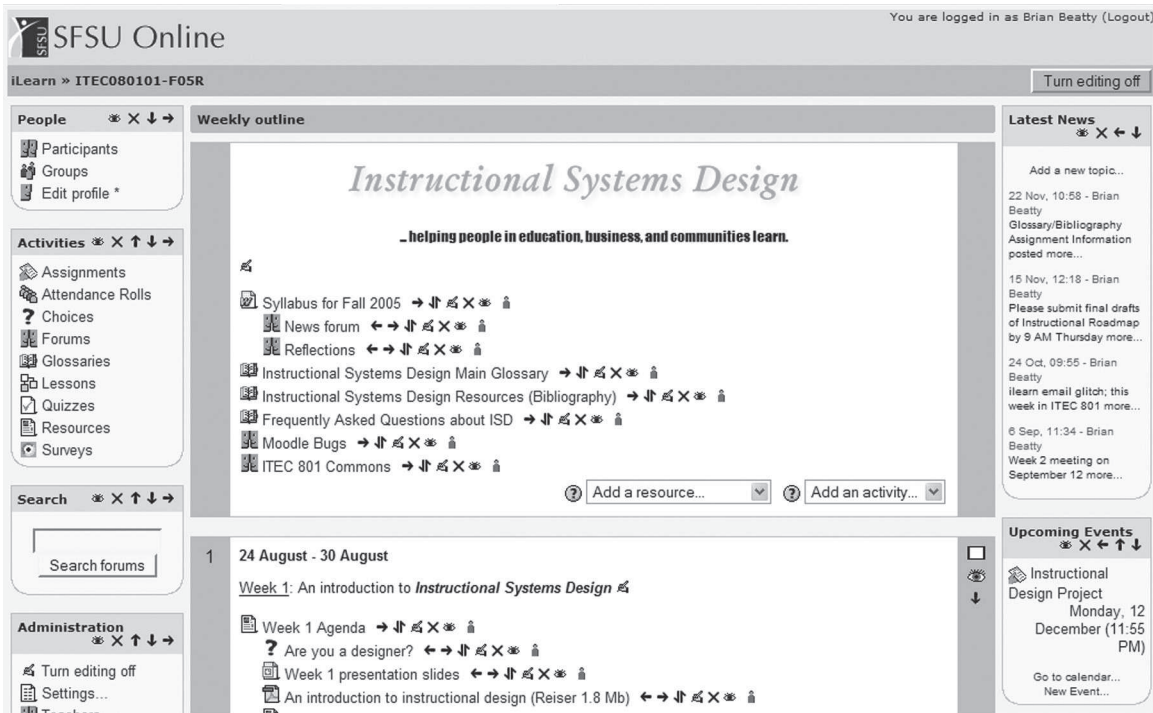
SFSU SFSU Online

You are logged in as Brian Beatty (Logout)

iLearn » ITEC080101-F05R

Turn editing off

People

Participants
Groups
Edit profile *

Activities

Assignments
Attendance Rolls
Choices
Forums
Glossaries
Lessons
Quizzes
Resources
Surveys

Search

Search forums

Administration

Turn editing off
Settings...
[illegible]

Weekly outline

Instructional Systems Design

_ helping people in education, business, and communities learn.

Syllabus for Fall 2005
News forum
Reflections
Instructional Systems Design Main Glossary
Instructional Systems Design Resources (Bibliography)
Frequently Asked Questions about ISD
Moodle Bugs
ITEC 801 Commons

Add a resource...
Add an activity...

1 24 August - 30 August

Week 1: An introduction to *Instructional Systems Design*

Week 1 Agenda
Are you a designer?
Week 1 presentation slides
An introduction to instructional design (Reiser 1.8 Mb)

Latest News

Add a new topic...

22 Nov, 10:58 - Brian Beatty
Glossary/Bibliography Assignment Information posted more...

15 Nov, 12:18 - Brian Beatty
Please submit final drafts of Instructional Roadmap by 9 AM Thursday more...

24 Oct, 09:55 - Brian Beatty
ilearn email glitch; this week in ITEC 801 more...

6 Sep, 11:34 - Brian Beatty
Week 2 meeting on September 12 more...

Upcoming Events

Instructional Design Project
Monday, 12 December (11:55 PM)

Go to calendar...
New Event...